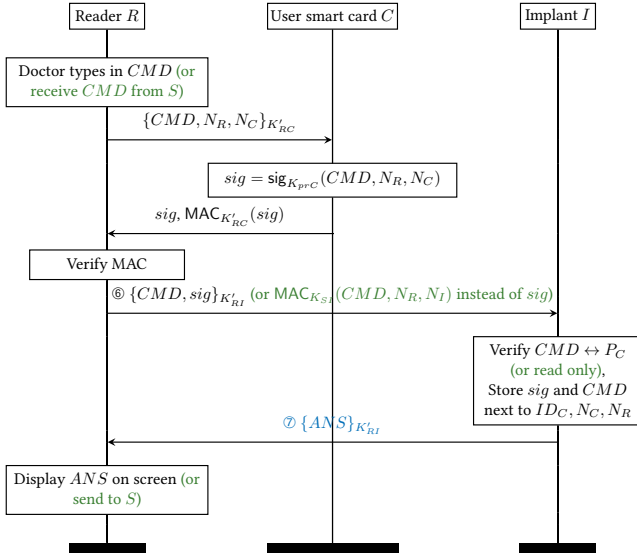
Reader $R$

User smart card $C$

Implant $I$

Doctor types in $CMD$ (or receive $CMD$ from $S$)

$\{CMD, N_R, N_C\}_{K'_{RC}}$

$sig = \mathsf{sig}_{K_{prC}}(CMD, N_R, N_C)$

$sig, \mathsf{MAC}_{K'_{RC}}(sig)$

Verify MAC

⑥ $\{CMD, sig\}_{K'_{RI}}$ (or $\mathsf{MAC}_{K_{SI}}(CMD, N_R, N_I)$ instead of $sig$)

Verify $CMD \leftrightarrow P_C$ (or read only), Store $sig$ and $CMD$ next to $ID_C, N_C, N_R$

⑦ $\{ANS\}_{K'_{RI}}$

Display $ANS$ on screen (or send to $S$)